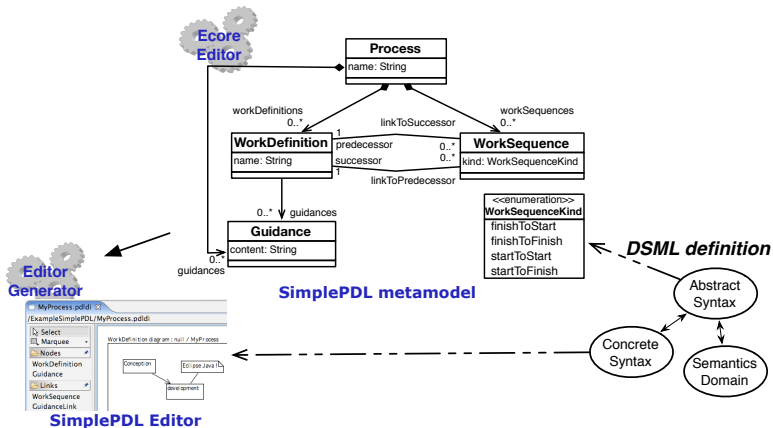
Ecore Editor

Process
name: String

workDefinitions
0..*

workSequences
0..*

linkToSuccessor

WorkDefinition
name: String

1
predecessor
successor
1

0..*
0..*

WorkSequence
kind: WorkSequenceKind

linkToPredecessor

0..*
guidances

Guidance
content: String

0..*
guidances

<<enumeration>>
WorkSequenceKind
finishToStart
finishToFinish
startToStart
startToFinish

DSML definition

Abstract Syntax

Concrete Syntax

Semantics Domain

SimplePDL metamodel

Editor Generator

MyProcess.pdldi
/ExampleSimplePDL/MyProcess.pdldi
Select
Marquee
Nodes
WorkDefinition
Guidance
Links
WorkSequence
GuidanceLink

WorkDefinition diagram : null / MyProcess
Conception
Eclipse Java
development

SimplePDL Editor